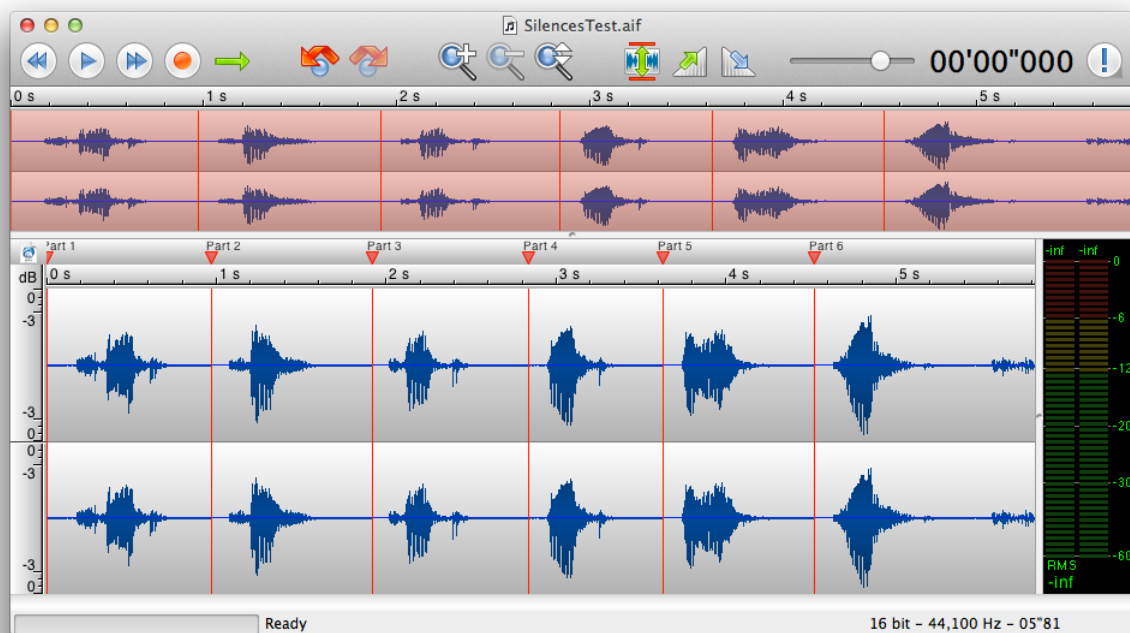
SilencesTest.aif

00'00"000

0 s
1 s
2 s
3 s
4 s
5 s

Part 1
Part 2
Part 3
Part 4
Part 5
Part 6

dB
0 s
1 s
2 s
3 s
4 s
5 s

0
-3
-3
0
0
-3
-3
0

-inf -inf
0
-6
-12
-20
-30
-60
RMS
-inf

Ready
16 bit - 44,100 Hz - 05"81